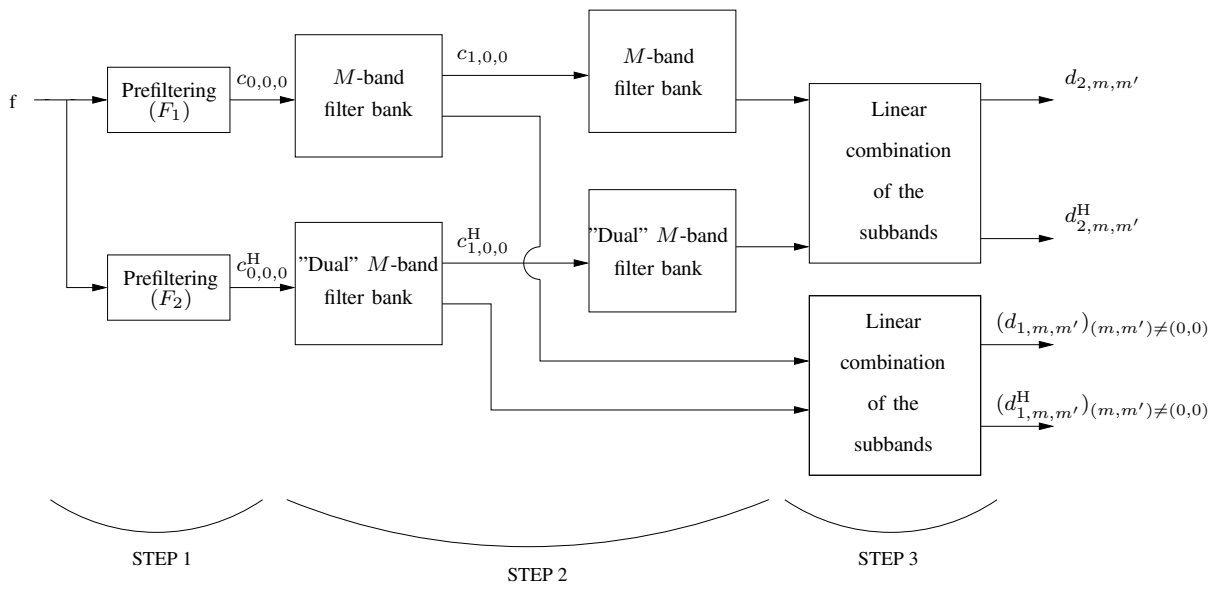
f

Prefiltering $(F_1)$

$c_{0,0,0}$

$M$-band filter bank

$c_{1,0,0}$

$M$-band filter bank

$d_{2,m,m'}$

Linear combination of the subbands

$d^{\mathrm{H}}_{2,m,m'}$

Prefiltering $(F_2)$

$c^{\mathrm{H}}_{0,0,0}$

"Dual" $M$-band filter bank

$c^{\mathrm{H}}_{1,0,0}$

"Dual" $M$-band filter bank

Linear combination of the subbands

$(d_{1,m,m'})_{(m,m')\neq(0,0)}$

$(d^{\mathrm{H}}_{1,m,m'})_{(m,m')\neq(0,0)}$

STEP 1

STEP 2

STEP 3